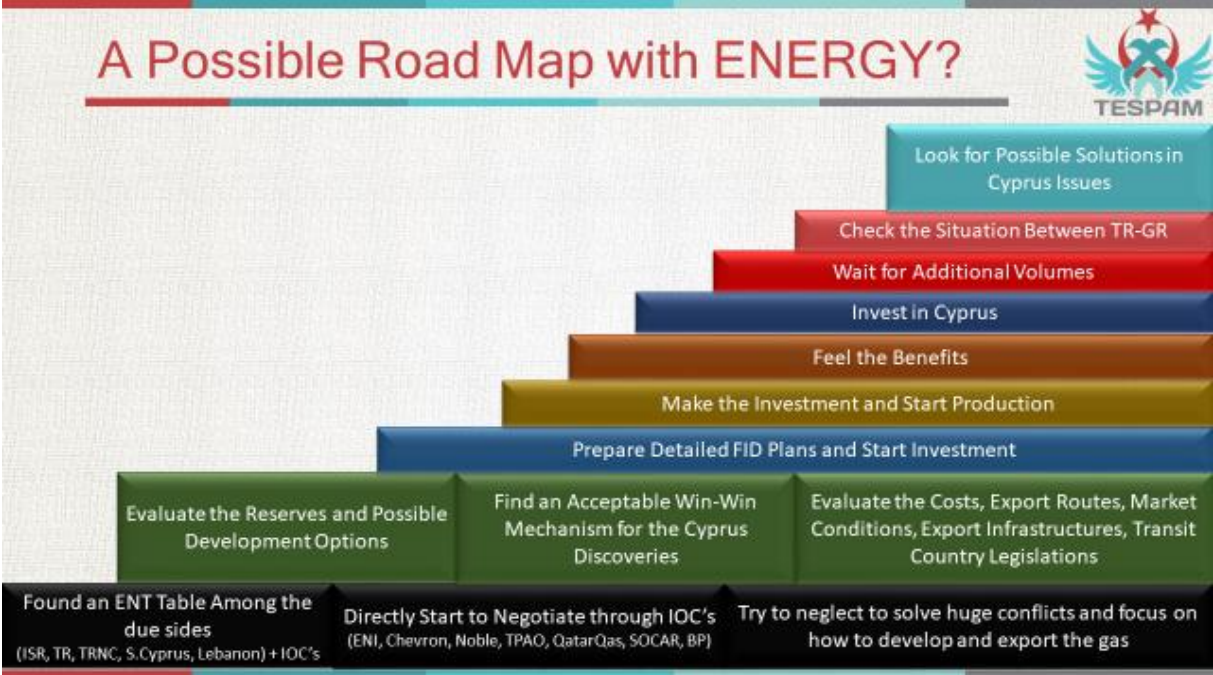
A Possible Road Map with ENERGY?

TESPAM

Look for Possible Solutions in Cyprus Issues

Check the Situation Between TR-GR

Wait for Additional Volumes

Invest in Cyprus

Feel the Benefits

Make the Investment and Start Production

Prepare Detailed FID Plans and Start Investment

Evaluate the Reserves and Possible Development Options

Find an Acceptable Win-Win Mechanism for the Cyprus Discoveries

Evaluate the Costs, Export Routes, Market Conditions, Export Infrastructures, Transit Country Legislations

Found an ENT Table Among the due sides
(ISR, TR, TRNC, S.Cyprus, Lebanon) + IOC's

Directly Start to Negotiate through IOC's
(ENI, Chevron, Noble, TPAO, QatarQas, SOCAR, BP)

Try to neglect to solve huge conflicts and focus on how to develop and export the gas